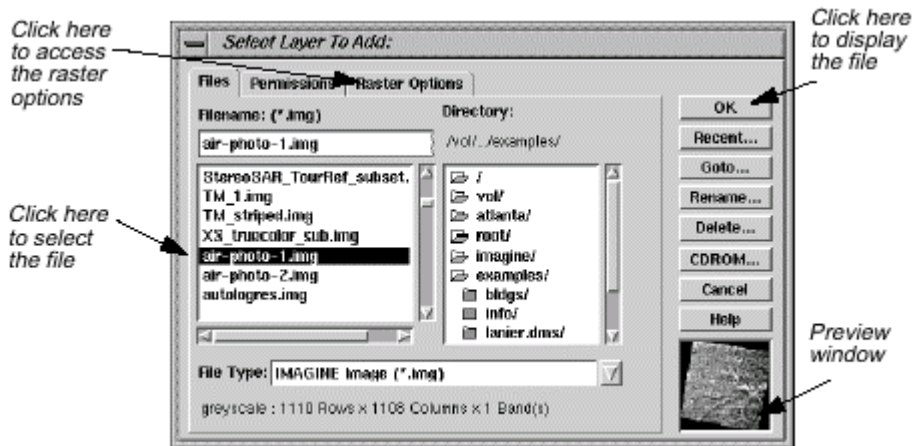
Click here to access the raster options

Click here to display the file

Select Layer To Add:

Files

Permissions

Raster Options

Filename: (*.img)

air-photo-1.img

StereoSAR_TourRef_subset.

TM_1.img

TM_striped.img

XS_truecolor_sub.img

air-photo-1.img

air-photo-2.img

autologres.img

Directory:

/vol/../examples/

/

vol/

atlanta/

root/

imagine/

examples/

bldgs/

info/

lanier.dms/

OK

Recent...

Goto...

Rename...

Delete...

CDROM...

Cancel

Help

Click here to select the file

Preview window

File Type: IMAGINE Image (*.img)

greyscale : 1110 Rows x 1108 Columns x 1 Band(s)